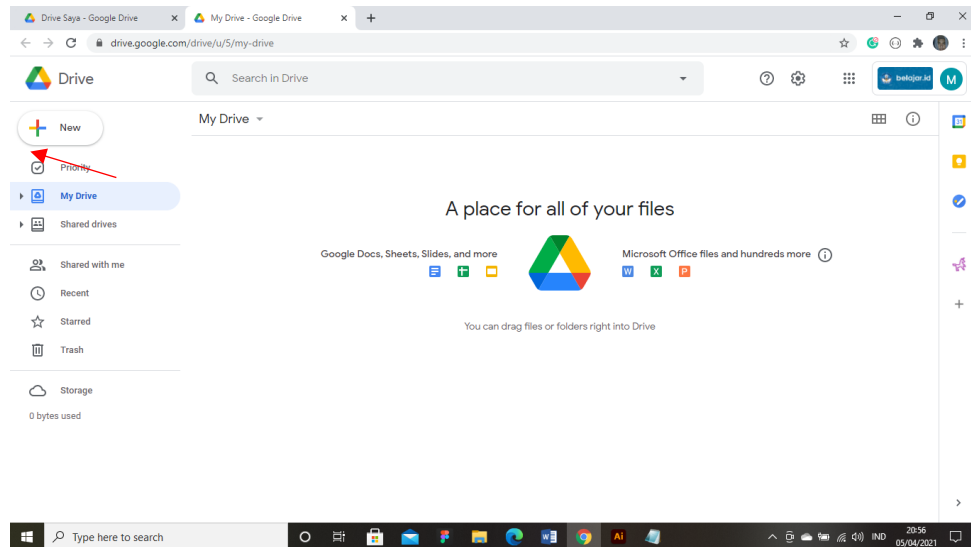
Drive Saya - Google Drive ×
My Drive - Google Drive ×
+
drive.google.com/drive/u/5/my-drive

Drive
Search in Drive
belajar.id
M

New
Priority
My Drive
Shared drives
Shared with me
Recent
Starred
Trash
Storage
0 bytes used

My Drive

A place for all of your files

Google Docs, Sheets, Slides, and more
Microsoft Office files and hundreds more
W X P

You can drag files or folders right into Drive

Type here to search
IND
20:56
05/04/2021